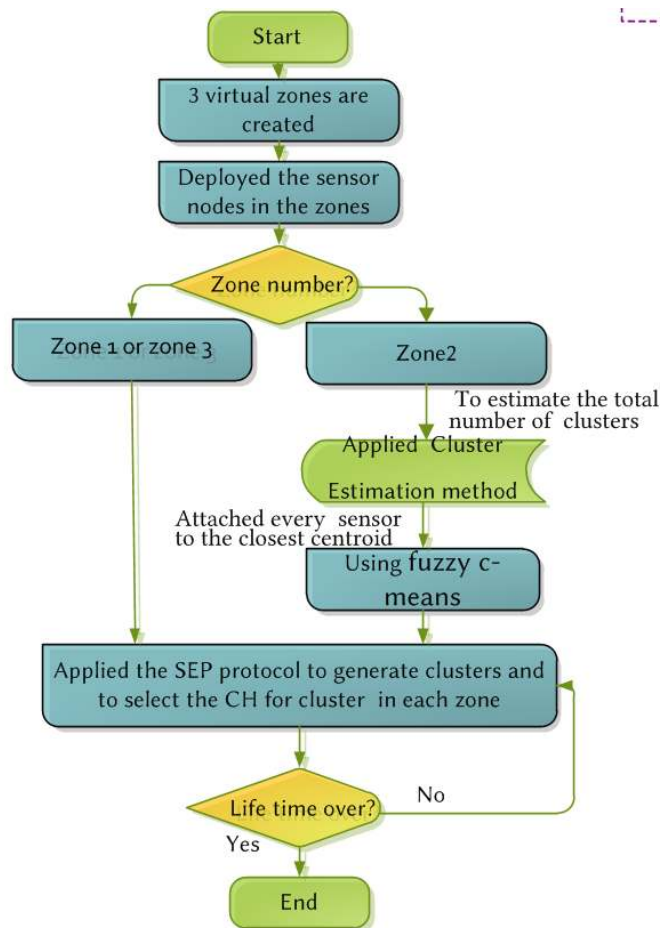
Start

3 virtual zones are created

Deployed the sensor nodes in the zones

Zone number?

Zone 1 or zone 3

Zone2

To estimate the total number of clusters

Applied Cluster Estimation method

Attached every sensor to the closest centroid

Using fuzzy c-means

Applied the SEP protocol to generate clusters and to select the CH for cluster in each zone

Life time over?

No

Yes

End